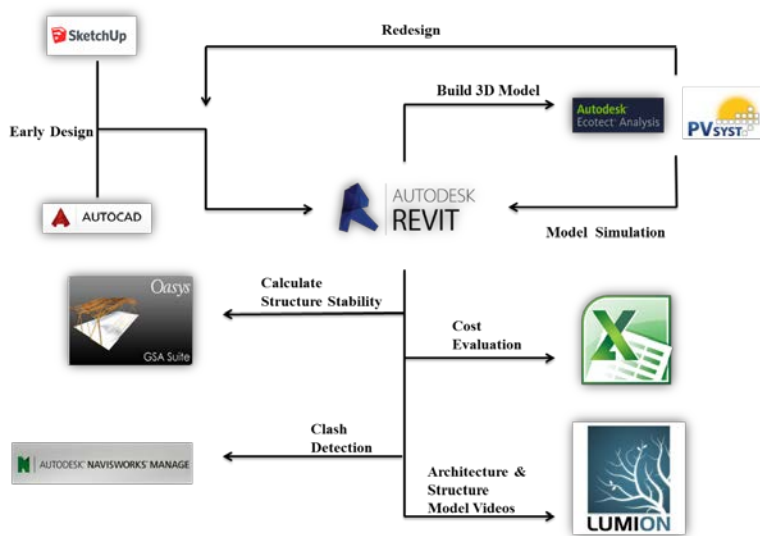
SketchUp

Redesign

Build 3D Model

Autodesk Ecotect Analysis

PVSYST

Early Design

AUTODESK REVIT

AUTOCAD

Model Simulation

Calculate Structure Stability

Oasys GSA Suite

Cost Evaluation

X

Clash Detection

AUTODESK NAVISWORKS MANAGE

Architecture & Structure Model Videos

LUMION